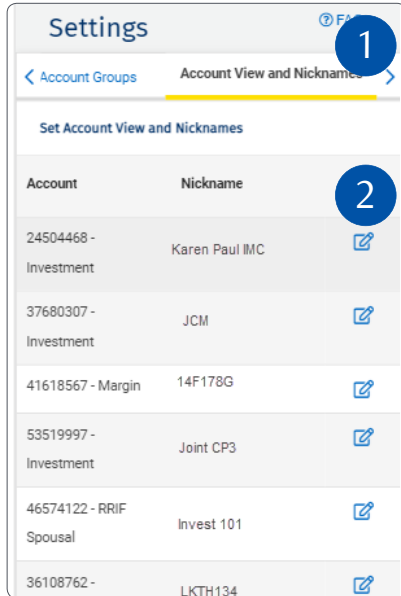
Settings

FA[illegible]

1

Account Groups

Account View and Nicknam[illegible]

Set Account View and Nicknames

| Account | Nickname | 2 |
|---|---|---|
| 24504468 - Investment | Karen Paul IMC | |
| 37680307 - Investment | JCM | |
| 41618567 - Margin | 14F178G | |
| 53519997 - Investment | Joint CP3 | |
| 46574122 - RRIF Spousal | Invest 101 | |
| 36108762 - | LKTH134 | |